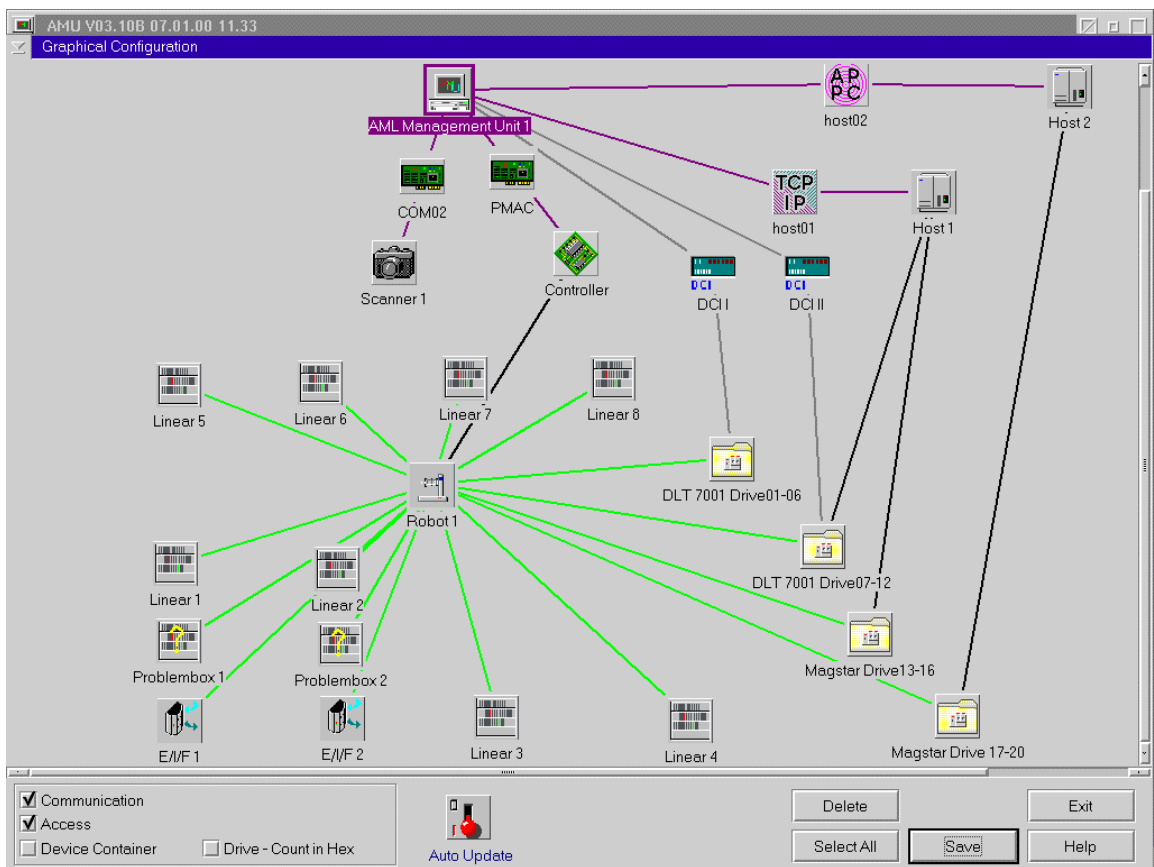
AMU V03.10B 07.01.00 11.33

Graphical Configuration

AML Management Unit 1

APPC
host02

Host 2

COM02

PMAC

TCP IP
host01

Host 1

Scanner 1

Controller

DCI
DCI I

DCI
DCI II

Linear 5

Linear 6

Linear 7

Linear 8

DLT 7001 Drive01-06

Robot 1

DLT 7001 Drive07-12

Linear 1

Linear 2

Magstar Drive13-16

Problembox 1

Problembox 2

E/I/F 1

E/I/F 2

Linear 3

Linear 4

Magstar Drive 17-20

☑ Communication
☑ Access
☐ Device Container
☐ Drive - Count in Hex

Auto Update

Delete
Select All
Save
Exit
Help